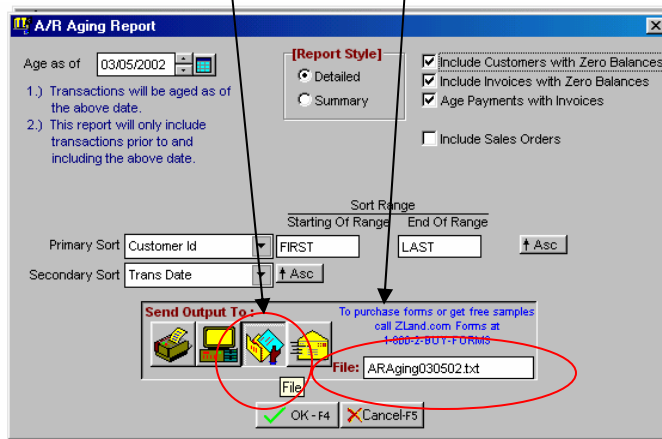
A/R Aging Report

Age as of 03/05/2002

1.) Transactions will be aged as of the above date.
2.) This report will only include transactions prior to and including the above date.

[Report Style]
Detailed
Summary

Include Customers with Zero Balances
Include Invoices with Zero Balances
Age Payments with Invoices

Include Sales Orders

Sort Range
Starting Of Range End Of Range

Primary Sort Customer Id FIRST LAST Asc
Secondary Sort Trans Date Asc

Send Output To :
To purchase forms or get free samples call ZLand.com Forms at 1-800-2-BUY-FORMS

File: ARAging030502.txt

File

OK - F4 Cancel-F5